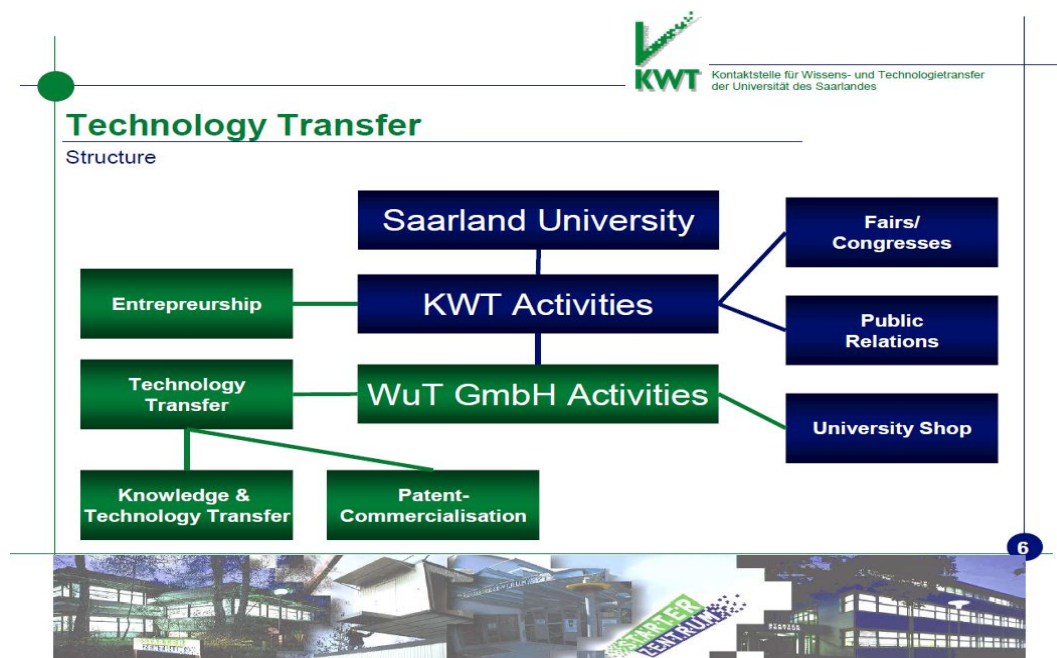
KWT
Kontaktstelle für Wissens- und Technologietransfer der Universität des Saarlandes

Technology Transfer
Structure

Saarland University

KWT Activities

WuT GmbH Activities

Entrepreurship

Technology Transfer

Knowledge & Technology Transfer

Patent-Commercialisation

Fairs/ Congresses

Public Relations

University Shop

6

STARTER ZENTRUM